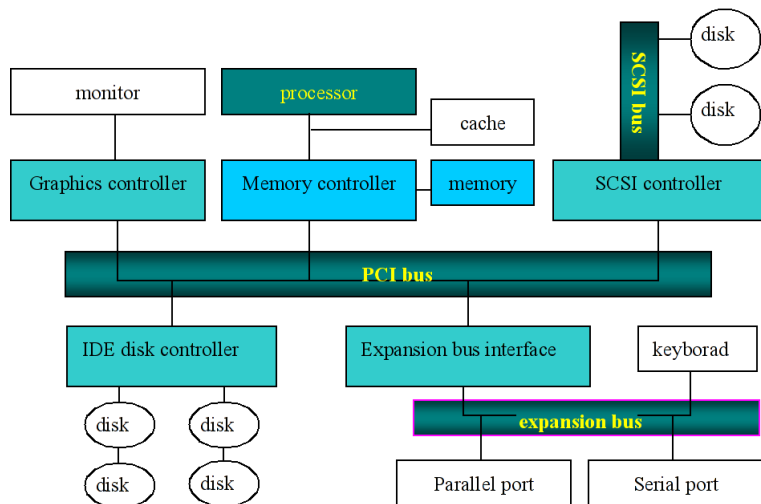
disk

SCSI bus

disk

monitor

processor

cache

Graphics controller

Memory controller

memory

SCSI controller

PCI bus

IDE disk controller

Expansion bus interface

keyborad

expansion bus

disk

disk

disk

disk

Parallel port

Serial port